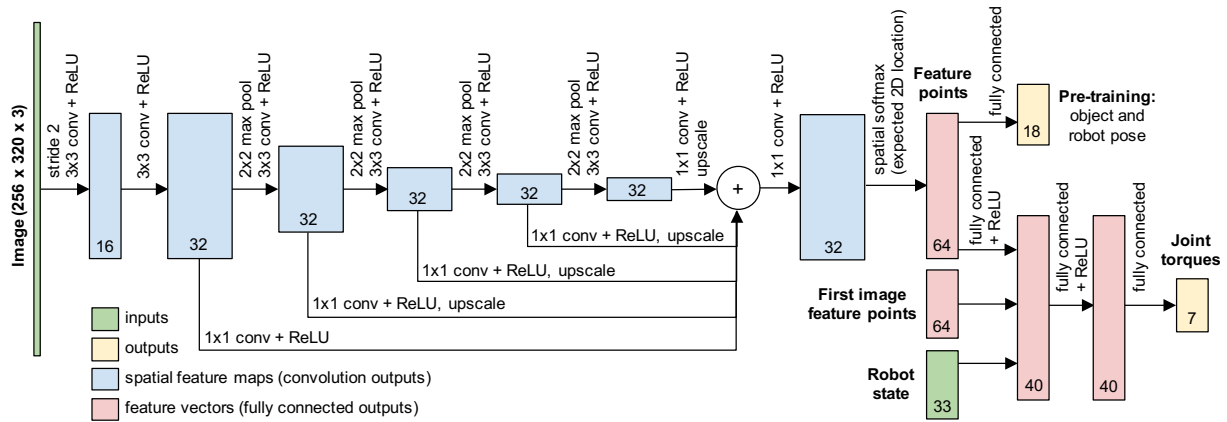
Image (256 x 320 x 3)

stride 2
3x3 conv + ReLU

16

3x3 conv + ReLU

32

2x2 max pool
3x3 conv + ReLU

32

2x2 max pool
3x3 conv + ReLU

32

2x2 max pool
3x3 conv + ReLU

32

2x2 max pool
3x3 conv + ReLU

32

1x1 conv + ReLU
upscale

+

1x1 conv + ReLU, upscale

1x1 conv + ReLU, upscale

1x1 conv + ReLU, upscale

1x1 conv + ReLU

1x1 conv + ReLU

32

spatial softmax
(expected 2D location)

Feature points

64

fully connected

18

Pre-training:
object and robot pose

fully connected
+ ReLU

First image feature points

64

Robot state

33

40

fully connected
+ ReLU

40

fully connected

Joint torques

7

inputs

outputs

spatial feature maps (convolution outputs)

feature vectors (fully connected outputs)